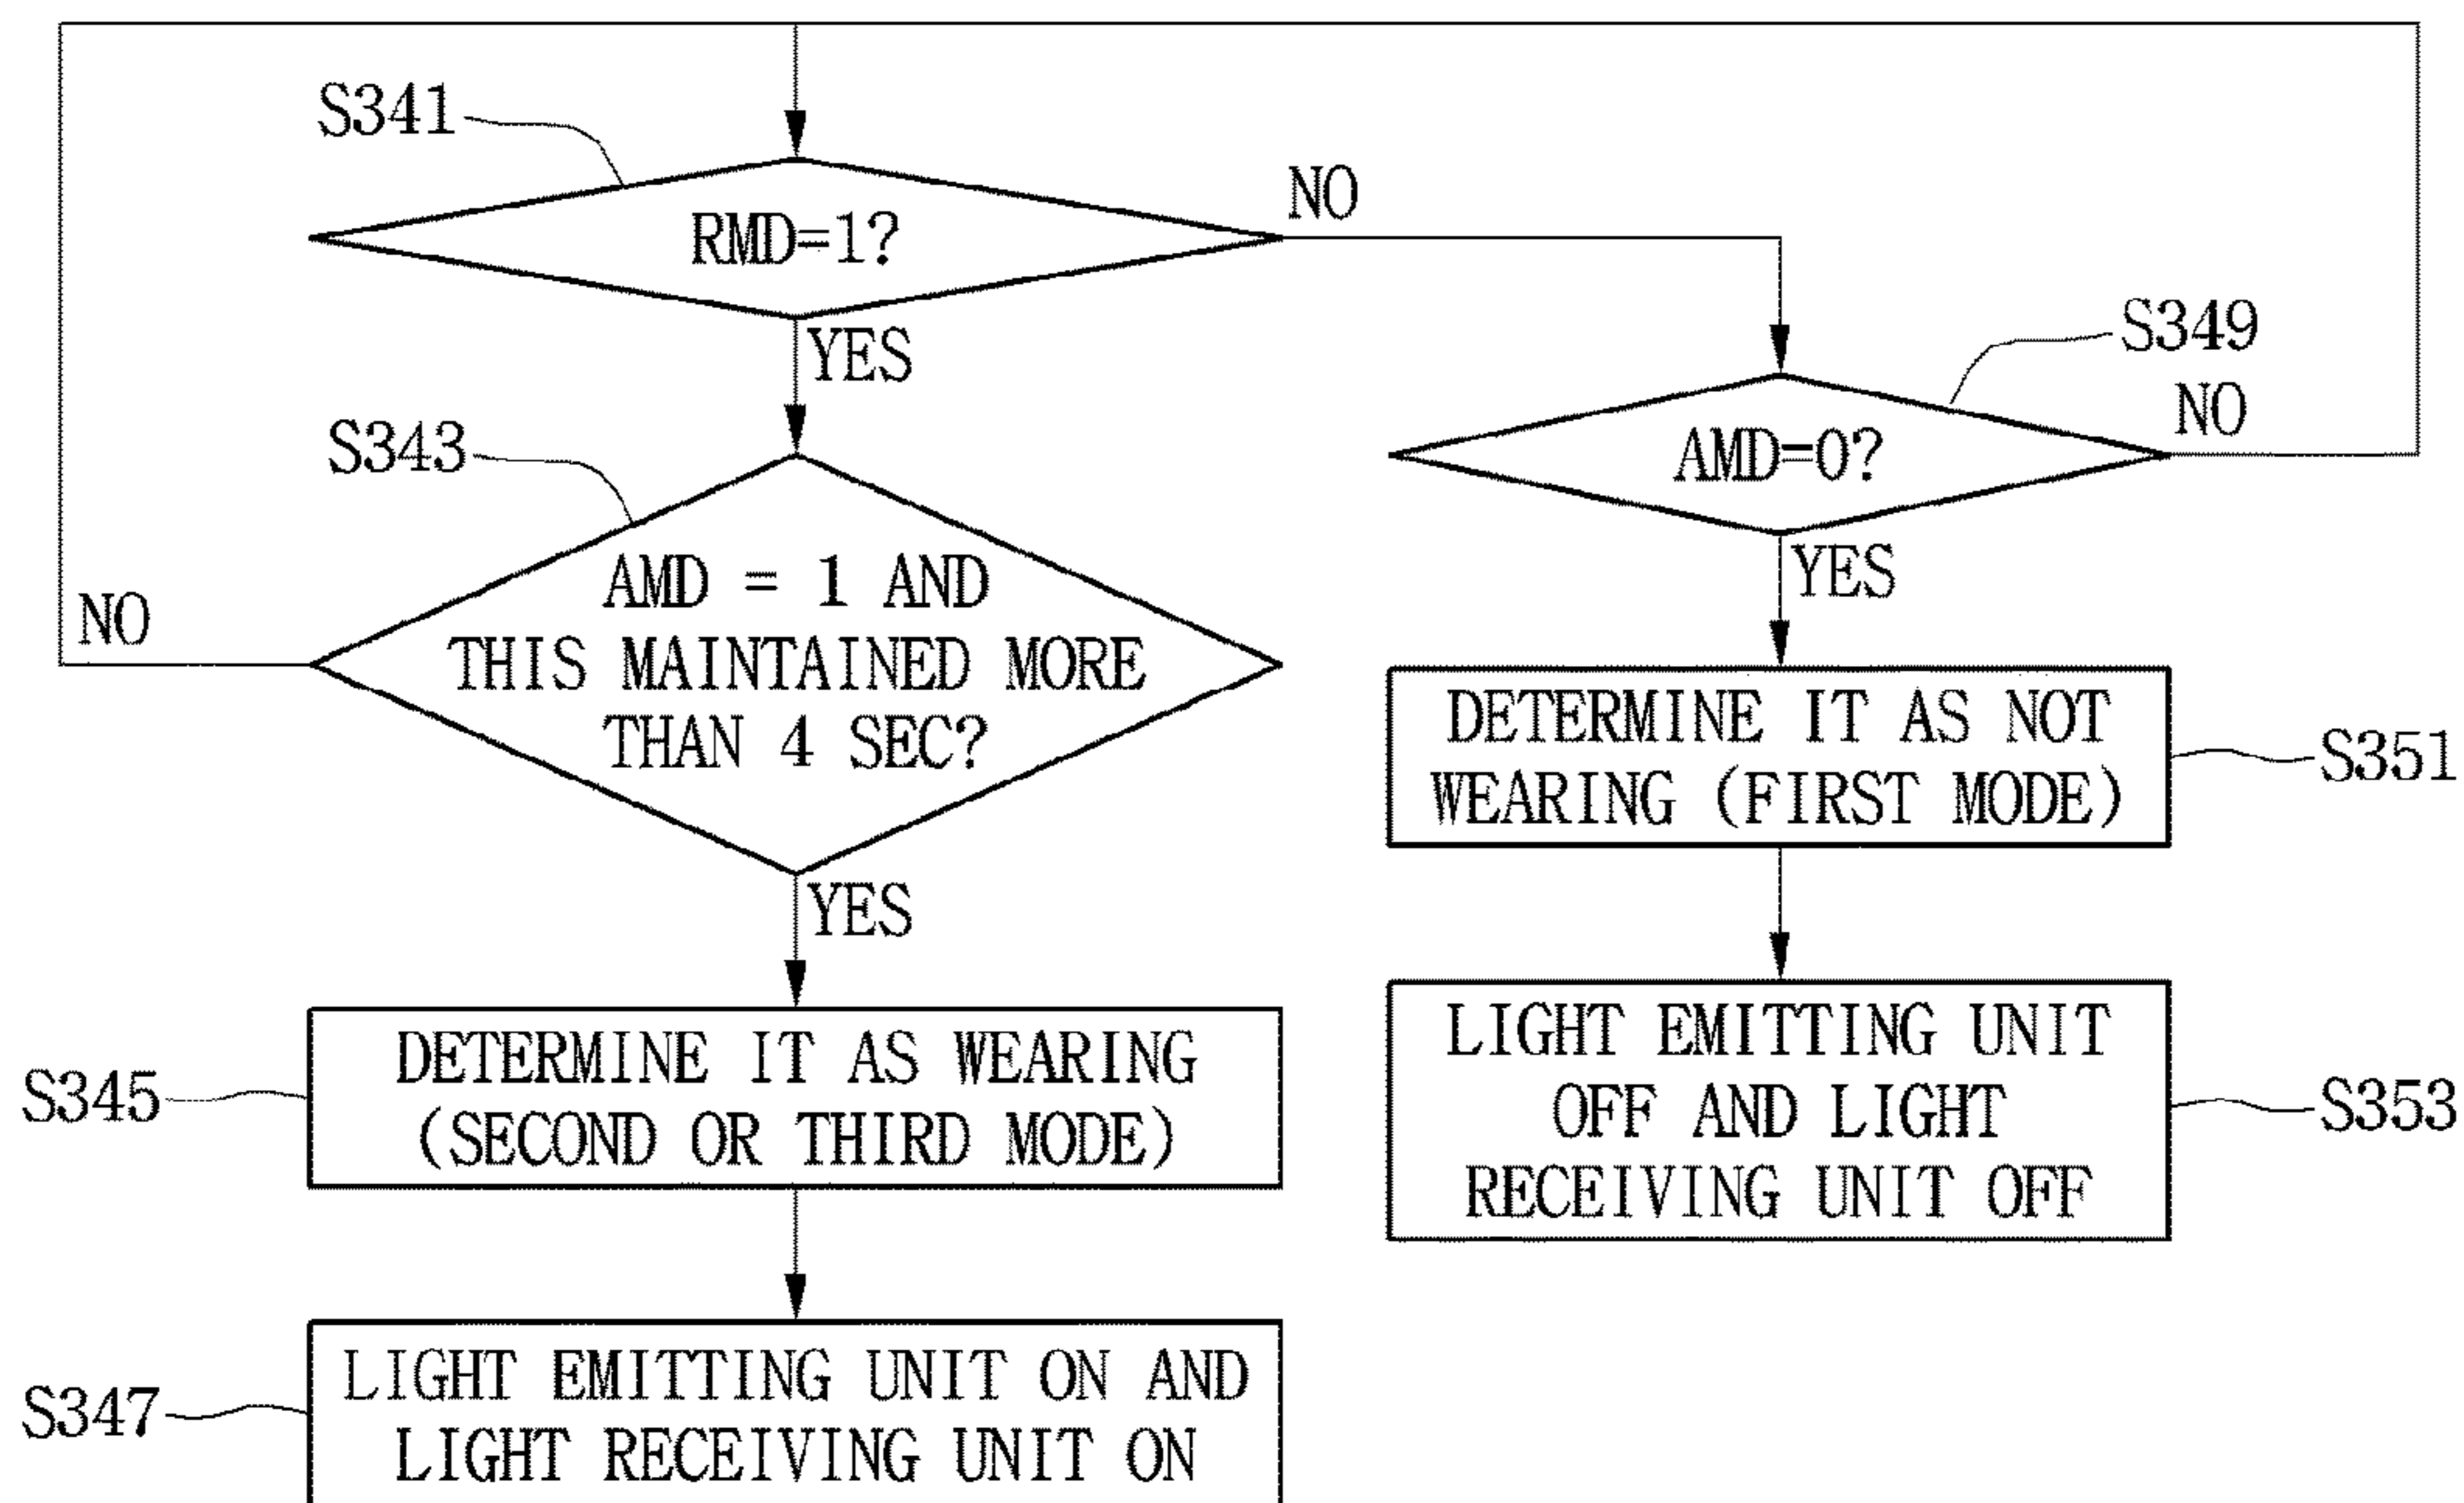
S341

RMD=1?

NO

YES

S349

NO

AMD=0?

S343

YES

AMD = 1 AND THIS MAINTAINED MORE THAN 4 SEC?

NO

DETERMINE IT AS NOT WEARING (FIRST MODE)

S351

YES

DETERMINE IT AS WEARING (SECOND OR THIRD MODE)

S345

LIGHT EMITTING UNIT OFF AND LIGHT RECEIVING UNIT OFF

S353

S347

LIGHT EMITTING UNIT ON AND LIGHT RECEIVING UNIT ON